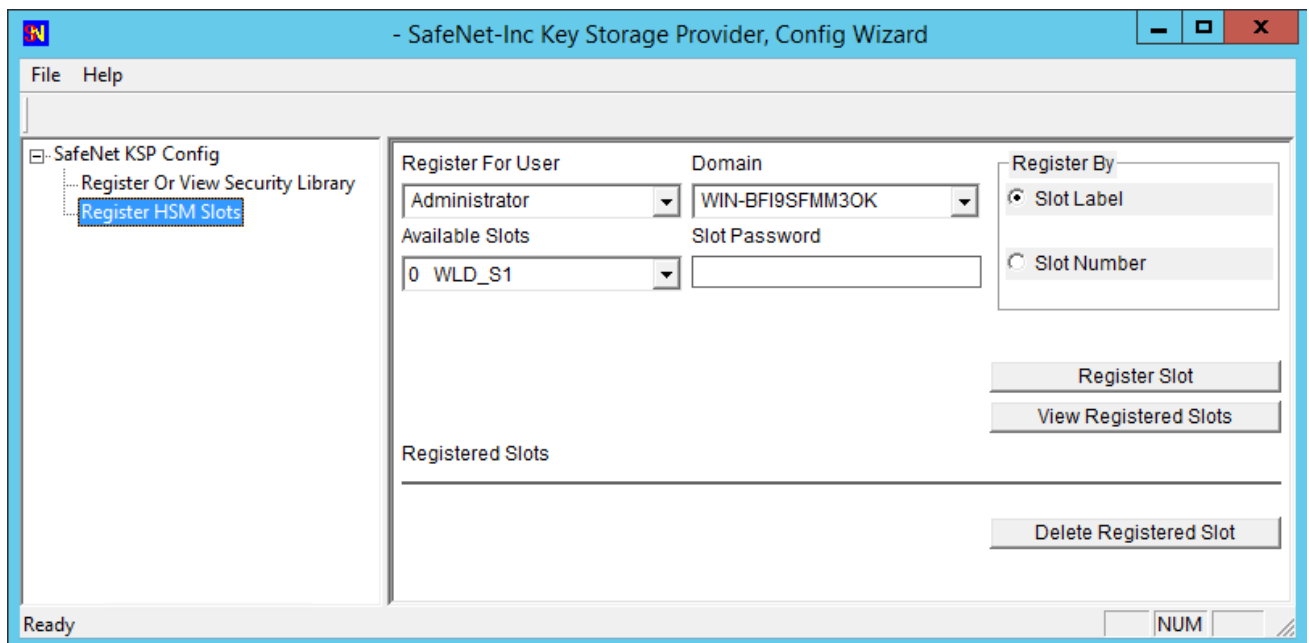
SN

- SafeNet-Inc Key Storage Provider, Config Wizard

x

File Help

SafeNet KSP Config
Register Or View Security Library
Register HSM Slots

Register For User
Administrator

Domain
WIN-BFI9SFMM3OK

Register By
Slot Label
Slot Number

Available Slots
0 WLD_S1

Slot Password

Register Slot

View Registered Slots

Registered Slots

Delete Registered Slot

Ready

NUM